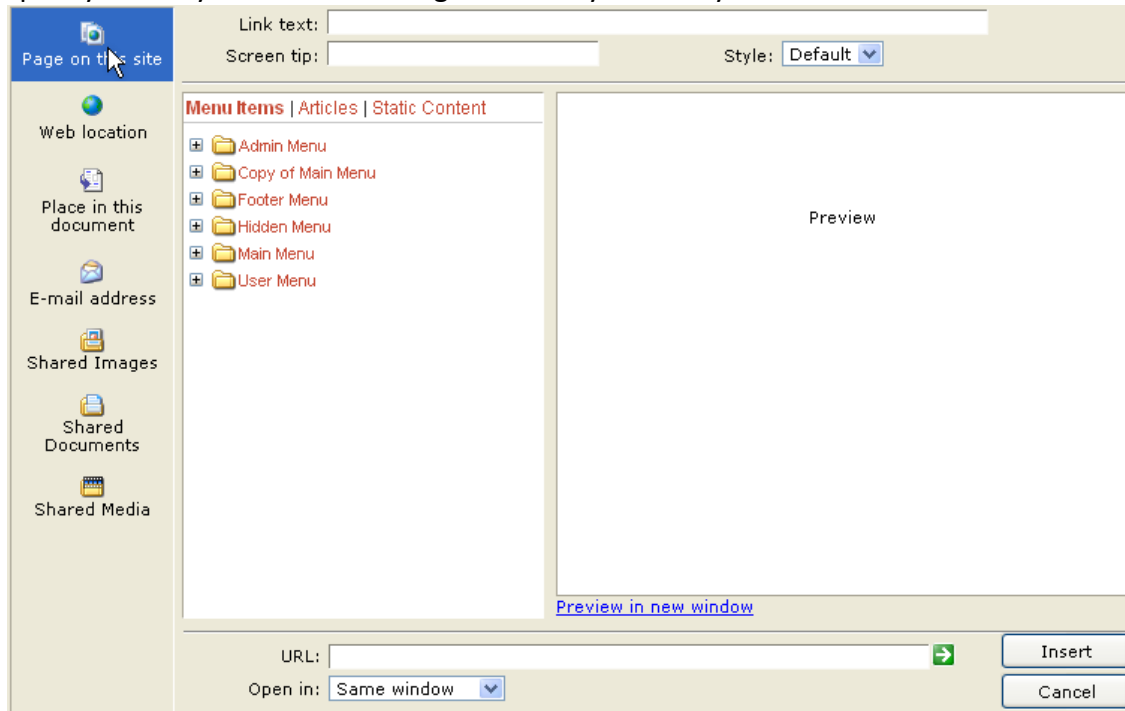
Page on th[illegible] site

Web location

Place in this document

E-mail address

Shared Images

Shared Documents

Shared Media

Link text:

Screen tip:

Style: Default

Menu Items | Articles | Static Content

Admin Menu
Copy of Main Menu
Footer Menu
Hidden Menu
Main Menu
User Menu

Preview

Preview in new window

URL:

Open in: Same window

Insert

Cancel